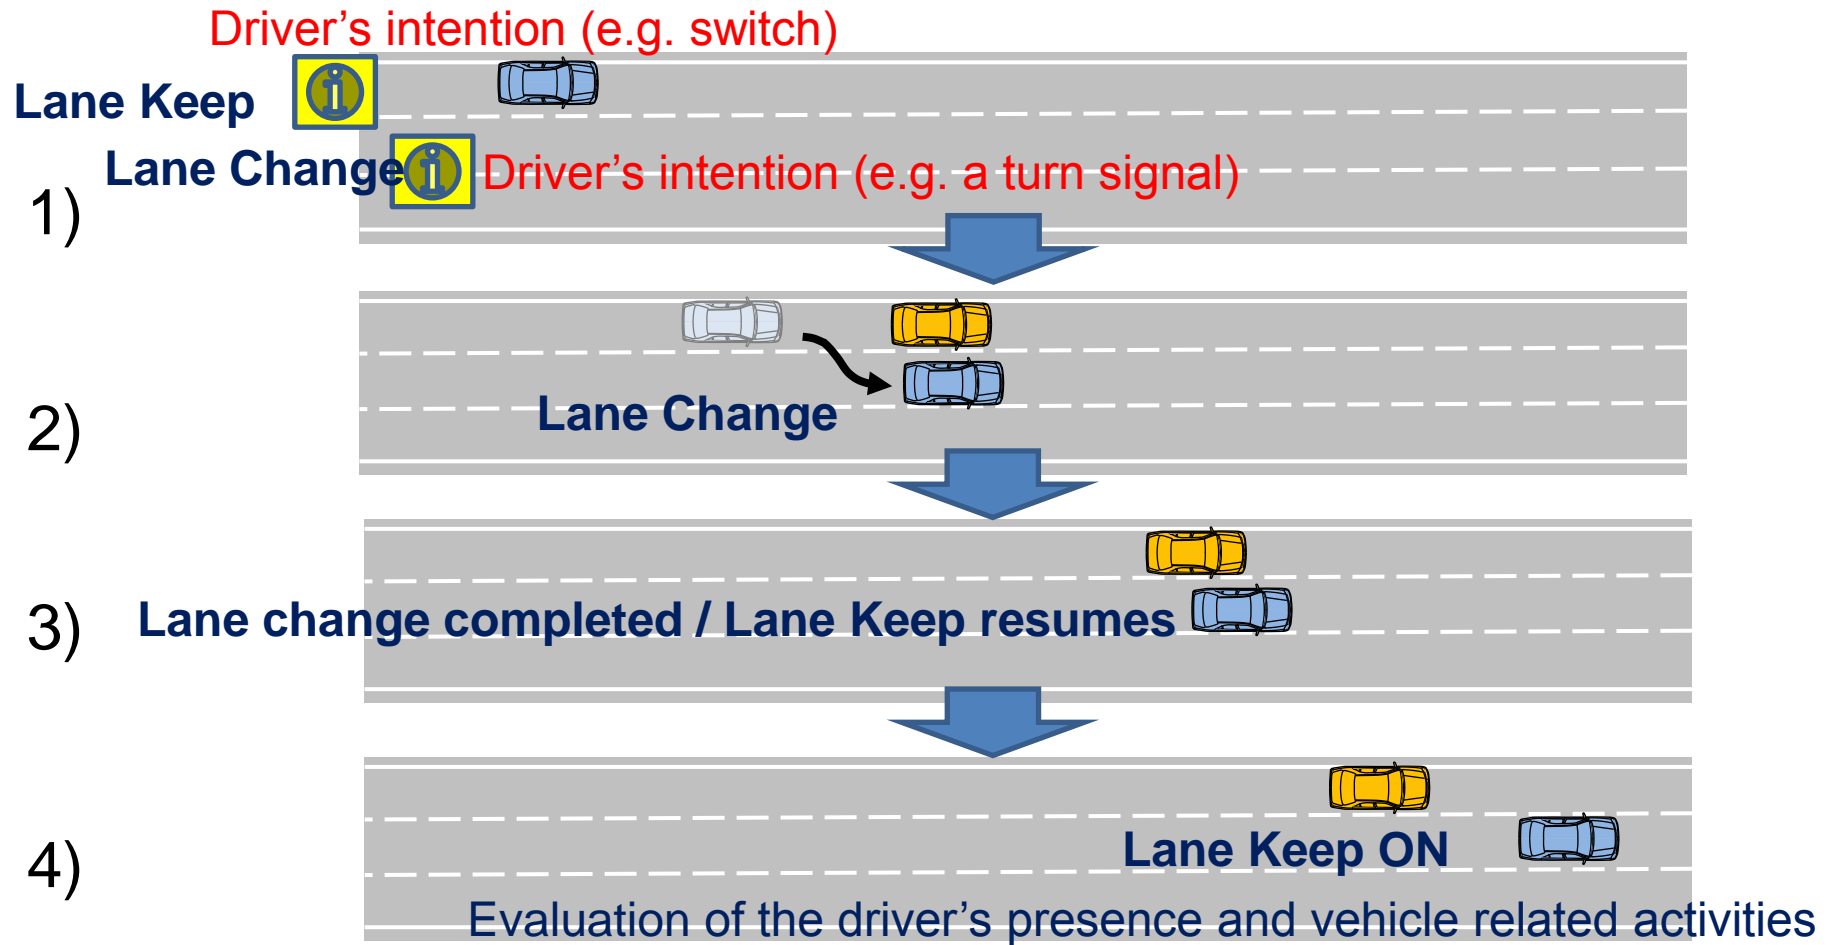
Driver’s intention (e.g. switch)

Lane Keep

Lane Change

Driver’s intention (e.g. a turn signal)

1)

2)

Lane Change

3)

Lane change completed / Lane Keep resumes

4)

Lane Keep ON

Evaluation of the driver’s presence and vehicle related activities